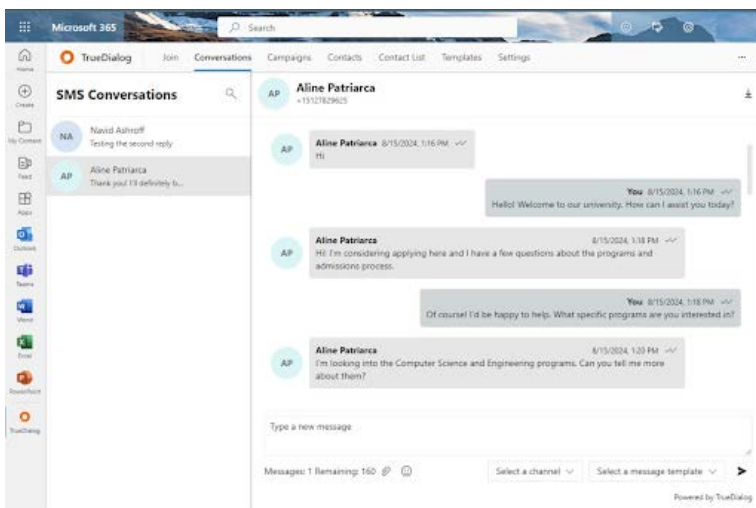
Microsoft 365
Search

Home
Create
My Content
Feed
Apps
Outlook
Teams
Word
Excel
PowerPoint
TrueDialog

TrueDialog
Join
Conversations
Campaigns
Contacts
Contact List
Templates
Settings
...

SMS Conversations

NA
Navid Ashroff
Testing the second reply

AP
Aline Patriarca
Thank you! I'll definitely b...

AP
Aline Patriarca
+15127829625

AP
Aline Patriarca 8/15/2024, 1:16 PM
Hi

You 8/15/2024, 1:16 PM
Hello! Welcome to our university. How can I assist you today?

AP
Aline Patriarca 8/15/2024, 1:18 PM
Hi! I'm considering applying here and I have a few questions about the programs and admissions process.

You 8/15/2024, 1:18 PM
Of course! I'd be happy to help. What specific programs are you interested in?

AP
Aline Patriarca 8/15/2024, 1:20 PM
I'm looking into the Computer Science and Engineering programs. Can you tell me more about them?

Type a new message

Messages: 1 Remaining: 160
Select a channel
Select a message template

Powered by TrueDialog